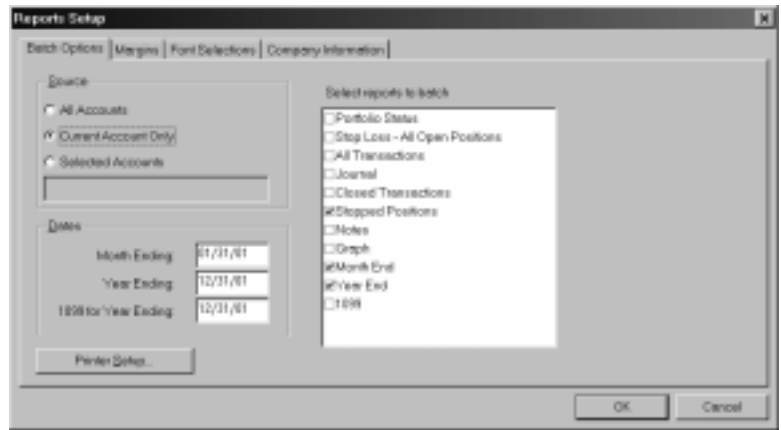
Reports Setup

Batch Options | Margins | Font Selections | Company Information

Source

All Accounts

Current Account Only

Selected Accounts

Dates

Month Ending: 01/31/01

Year Ending: 12/31/01

1099 for Year Ending: 12/31/01

Printer Setup...

Select reports to batch

Portfolio Status

Stop Loss - All Open Positions

All Transactions

Journal

Closed Transactions

Stopped Positions

Notes

Graph

Month End

Year End

1099

OK

Cancel